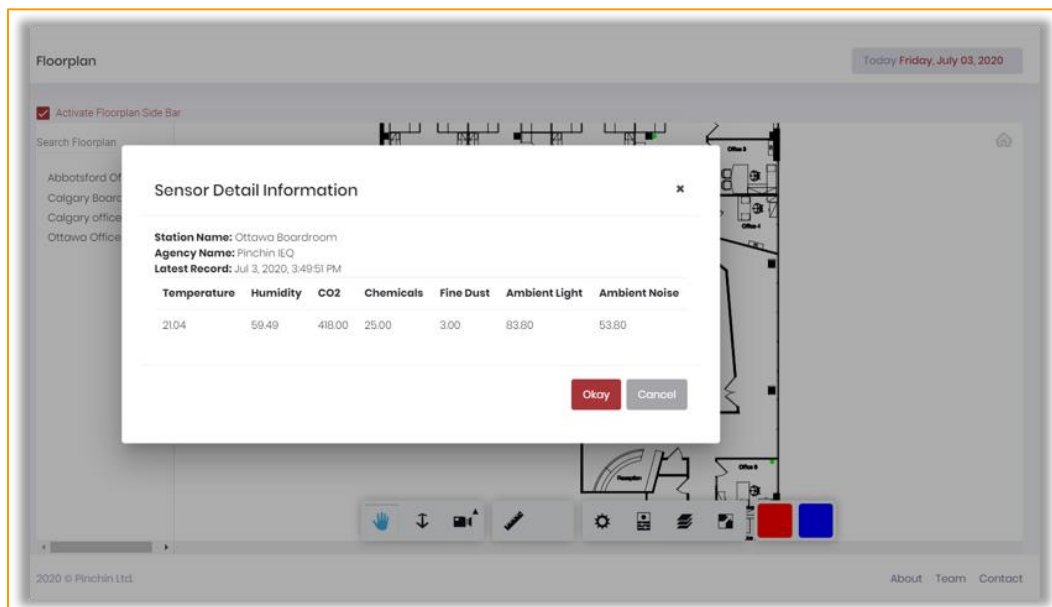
Floorplan

Today Friday, July 03, 2020

Activate Floorplan Side Bar

Search Floorplan

Abbotsford Of
Calgary Boarc
Calgary office
Ottawa Office

Sensor Detail Information

×

**Station Name:** Ottawa Boardroom
**Agency Name:** Pinchin IEQ
**Latest Record:** Jul 3, 2020, 3:49:51 PM

| Temperature | Humidity | CO2 | Chemicals | Fine Dust | Ambient Light | Ambient Noise |
|---|---|---|---|---|---|---|
| 21.04 | 59.49 | 418.00 | 25.00 | 3.00 | 83.80 | 53.80 |

Okay

Cancel

2020 © Pinchin Ltd.

About Team Contact